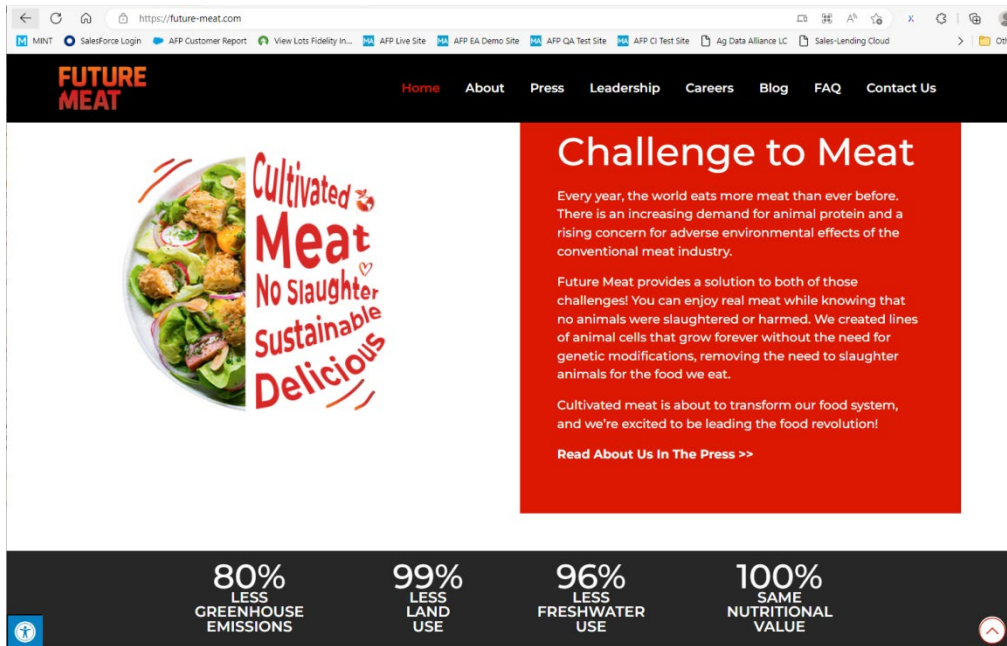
https://future-meat.com

MINT SalesForce Login AFP Customer Report View Lots Fidelity In... AFP Live Site AFP EA Demo Site AFP QA Test Site AFP CI Test Site Ag Data Alliance LC Sales-Lending Cloud Oth

FUTURE MEAT

Home About Press Leadership Careers Blog FAQ Contact Us

Cultivated Meat No Slaughter Sustainable Delicious

Challenge to Meat

Every year, the world eats more meat than ever before. There is an increasing demand for animal protein and a rising concern for adverse environmental effects of the conventional meat industry.

Future Meat provides a solution to both of those challenges! You can enjoy real meat while knowing that no animals were slaughtered or harmed. We created lines of animal cells that grow forever without the need for genetic modifications, removing the need to slaughter animals for the food we eat.

Cultivated meat is about to transform our food system, and we're excited to be leading the food revolution!

Read About Us In The Press >>

80% LESS GREENHOUSE EMISSIONS

99% LESS LAND USE

96% LESS FRESHWATER USE

100% SAME NUTRITIONAL VALUE